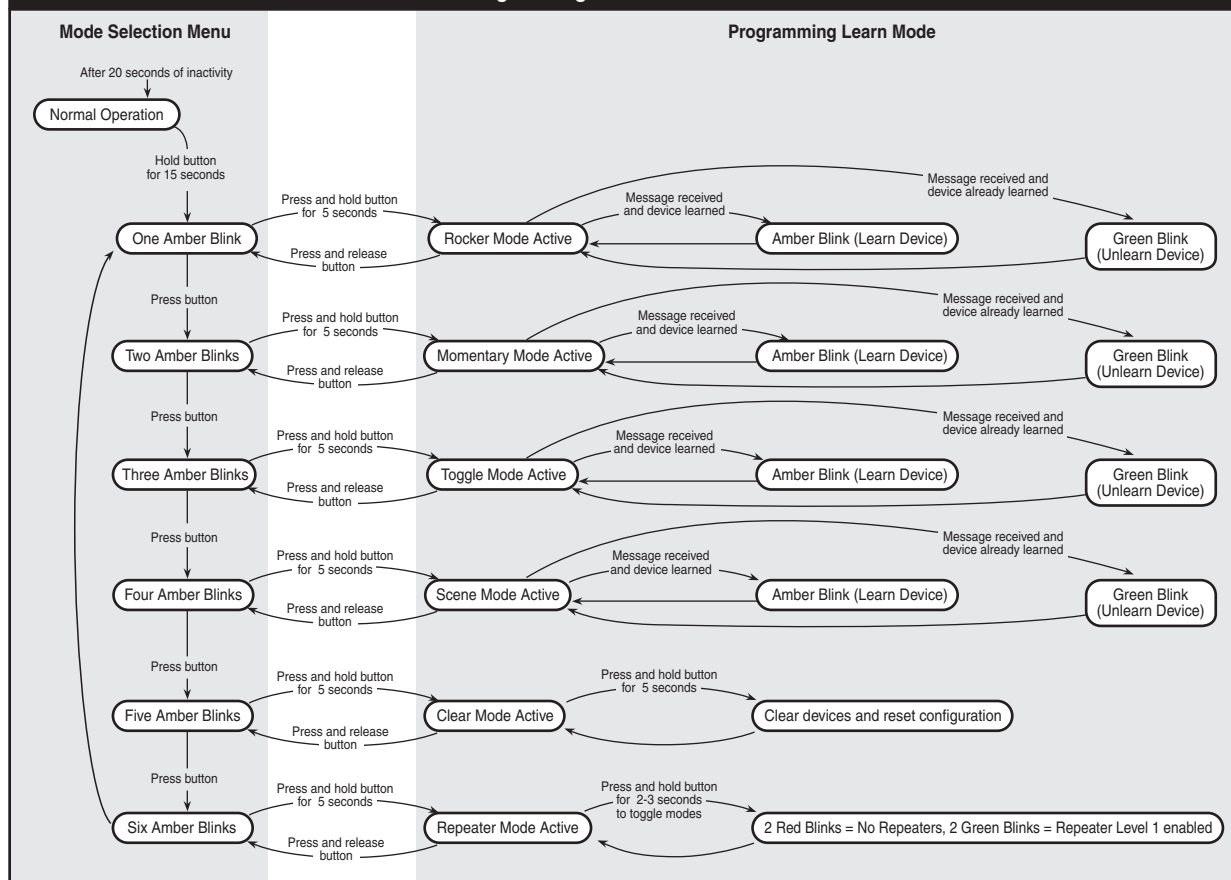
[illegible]

Mode Selection Menu

Programming Learn Mode

After 20 seconds of inactivity

Normal Operation

Hold button for 15 seconds

One Amber Blink

Press and hold button for 5 seconds

Press and release button

Rocker Mode Active

Message received and device learned

Amber Blink (Learn Device)

Message received and device already learned

Green Blink (Unlearn Device)

Press button

Two Amber Blinks

Press and hold button for 5 seconds

Press and release button

Momentary Mode Active

Message received and device learned

Amber Blink (Learn Device)

Message received and device already learned

Green Blink (Unlearn Device)

Press button

Three Amber Blinks

Press and hold button for 5 seconds

Press and release button

Toggle Mode Active

Message received and device learned

Amber Blink (Learn Device)

Message received and device already learned

Green Blink (Unlearn Device)

Press button

Four Amber Blinks

Press and hold button for 5 seconds

Press and release button

Scene Mode Active

Message received and device learned

Amber Blink (Learn Device)

Message received and device already learned

Green Blink (Unlearn Device)

Press button

Five Amber Blinks

Press and hold button for 5 seconds

Press and release button

Clear Mode Active

Press and hold button for 5 seconds

Clear devices and reset configuration

Press button

Six Amber Blinks

Press and hold button for 5 seconds

Press and release button

Repeater Mode Active

Press and hold button for 2-3 seconds to toggle modes

2 Red Blinks = No Repeaters, 2 Green Blinks = Repeater Level 1 enabled